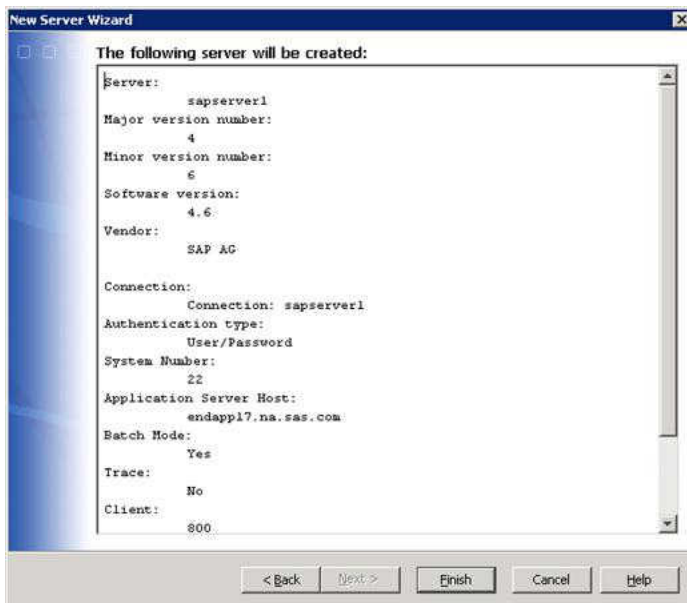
New Server Wizard

The following server will be created:

Server:
sapserver1
Major version number:
4
Minor version number:
6
Software version:
4.6
Vendor:
SAP AG

Connection:
Connection: sapserver1
Authentication type:
User/Password
System Number:
22
Application Server Host:
endapp17.na.sas.com
Batch Mode:
Yes
Trace:
No
Client:
800

< Back
Next >
Finish
Cancel
Help